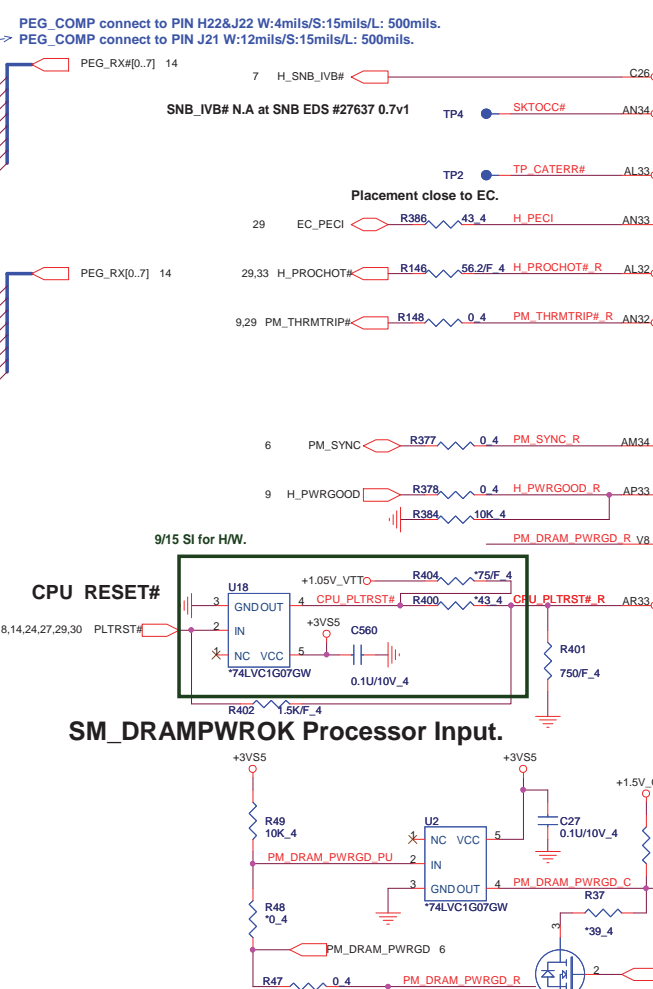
PEG_COMP connect to PIN H22&J22 W:4mils/S:15mils/L: 500mils.
PEG_COMP connect to PIN J21 W:12mils/S:15mils/L: 500mils.

PEG_RX#[0..7] 14
7 H_SNB_IVB#
C26
SNB_IVB# N.A at SNB EDS #27637 0.7v1
TP4
SKTOCC#
AN34
TP2
TP_CATERR#
AL33
Placement close to EC.
29 EC_PECI
R386
43_4
H_PECI
AN33
PEG_RX[0..7] 14
29,33 H_PROCHOT#
R146
56.2/F_4
H_PROCHOT#_R
AL32
9,29 PM_THRMTRIP#
R148
0_4
PM_THRMTRIP#_R
AN32
6 PM_SYNC
R377
0_4
PM_SYNC_R
AM34
9 H_PWRGOOD
R378
0_4
H_PWRGOOD_R
AP33
R384
10K_4
9/15 SI for H/W.
PM_DRAM_PWRGD_R
V8
CPU RESET#
U18
+1.05V_VTT
R404
*75/F_4
3 GND OUT 4
CPU_PLTRST#
R400
*43_4
CPU_PLTRST#_R
AR33
8,14,24,27,29,30 PLTRST#
2 IN
+3VS5
C560
R401
NC VCC 5
750/F_4
*74LVC1G07GW
0.1U/10V_4
R402
1.5K/F_4
SM_DRAMPWROK Processor Input.
+3VS5
+3VS5
+1.5V_
R49
10K_4
U2
NC VCC 5
C27
0.1U/10V_4
PM_DRAM_PWRGD_PU
2 IN
3 GND OUT 4
PM_DRAM_PWRGD_C
R48
*0_4
*74LVC1G07GW
R37
*39_4
PM_DRAM_PWRGD 6
3
R47
0_4
PM_DRAM_PWRGD_R
2